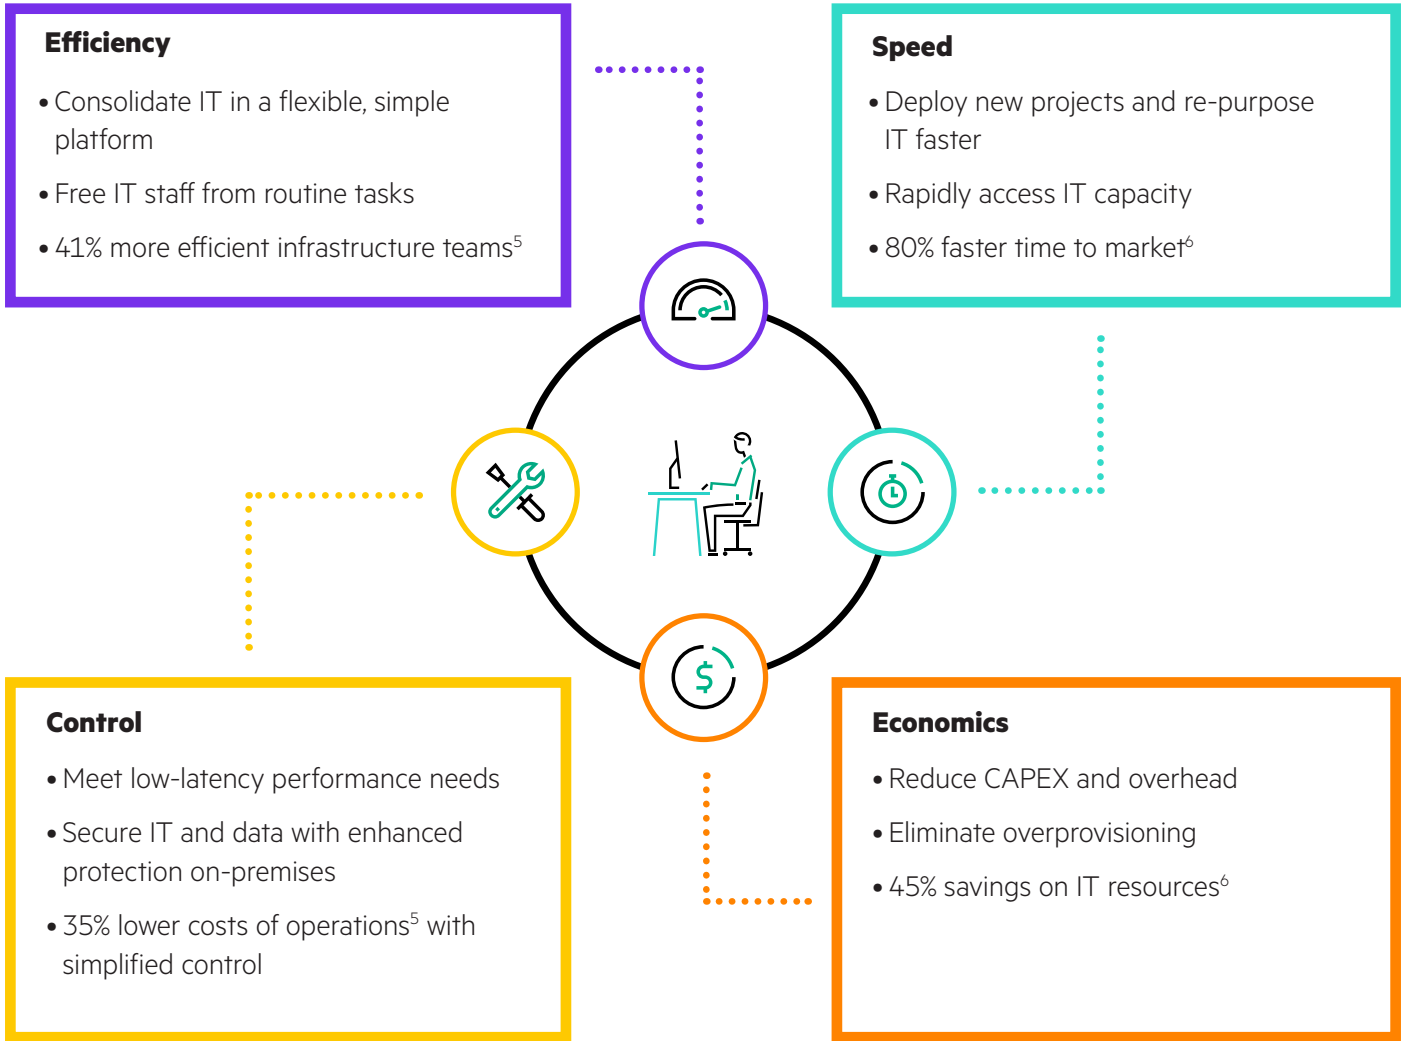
**Efficiency**

• Consolidate IT in a flexible, simple platform

• Free IT staff from routine tasks

• 41% more efficient infrastructure teams$^5$

**Speed**

• Deploy new projects and re-purpose IT faster

• Rapidly access IT capacity

• 80% faster time to market$^6$

**Control**

• Meet low-latency performance needs

• Secure IT and data with enhanced protection on-premises

• 35% lower costs of operations$^5$ with simplified control

**Economics**

• Reduce CAPEX and overhead

• Eliminate overprovisioning

• 45% savings on IT resources$^6$